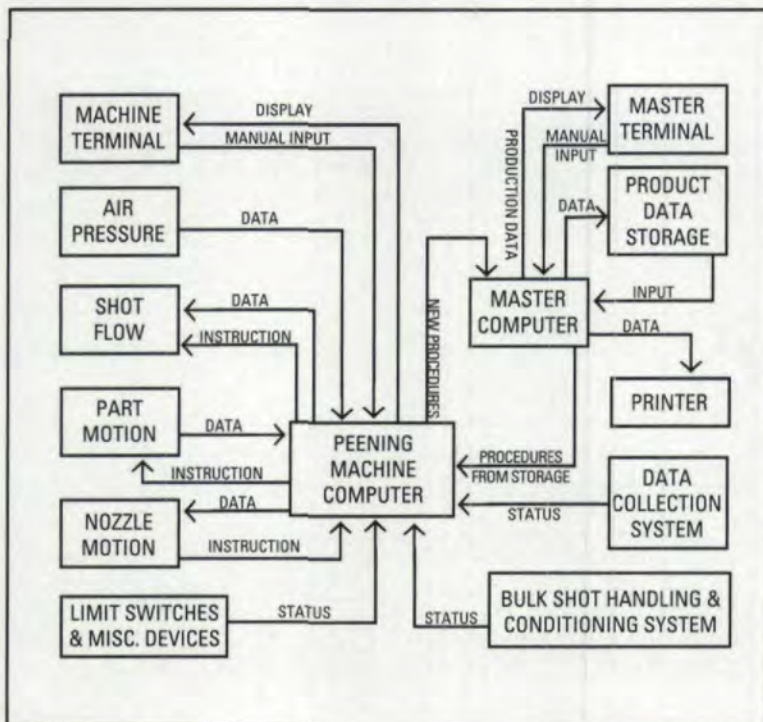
MACHINE TERMINAL

DISPLAY

MANUAL INPUT

AIR PRESSURE

DATA

SHOT FLOW

DATA

INSTRUCTION

PART MOTION

DATA

INSTRUCTION

NOZZLE MOTION

DATA

INSTRUCTION

LIMIT SWITCHES & MISC. DEVICES

STATUS

PEENING MACHINE COMPUTER

NEW PROCEDURES

PRODUCTION DATA

DISPLAY

MASTER TERMINAL

MANUAL INPUT

DATA

PRODUCT DATA STORAGE

INPUT

MASTER COMPUTER

DATA

PRINTER

PROCEDURES FROM STORAGE

DATA COLLECTION SYSTEM

STATUS

BULK SHOT HANDLING & CONDITIONING SYSTEM

STATUS